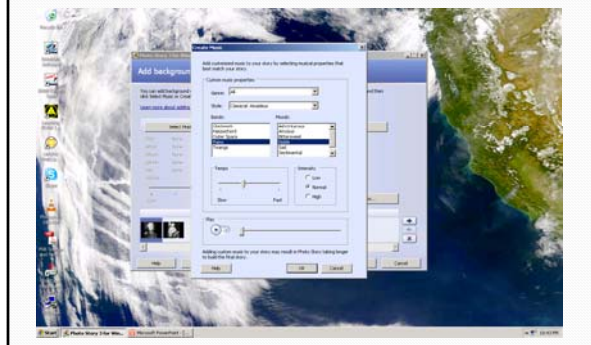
Create Music

Add customized music to your story by selecting musical properties that best match your story.

Custom music properties

Genre: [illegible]

Style: Classical: Melodious

Bands:

Moods:

Tempo

Slow

Fast

Intensity

Low

Normal

High

Play

Adding custom music to your story may result in Photo Story taking longer to build the final story.

Help

OK

Cancel

Add background

Help

Cancel

Start

Photo Story 3 for Win...

Microsoft PowerPoint